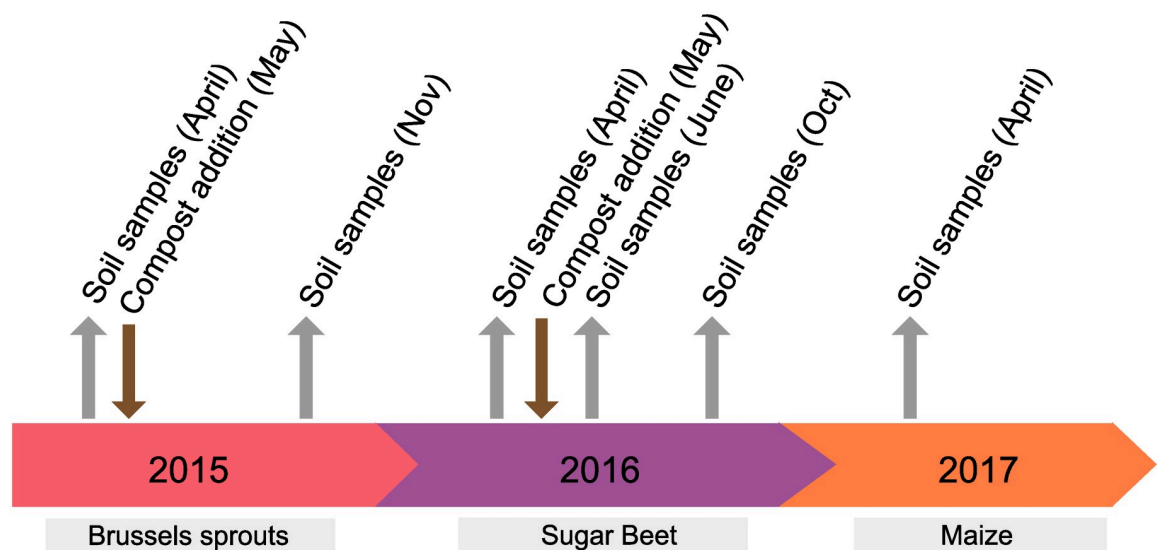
Soil samples (April)
Compost addition (May)
Soil samples (Nov)
Soil samples (April)
Compost addition (May)
Soil samples (June)
Soil samples (Oct)
Soil samples (April)

2015
2016
2017

Brussels sprouts
Sugar Beet
Maize